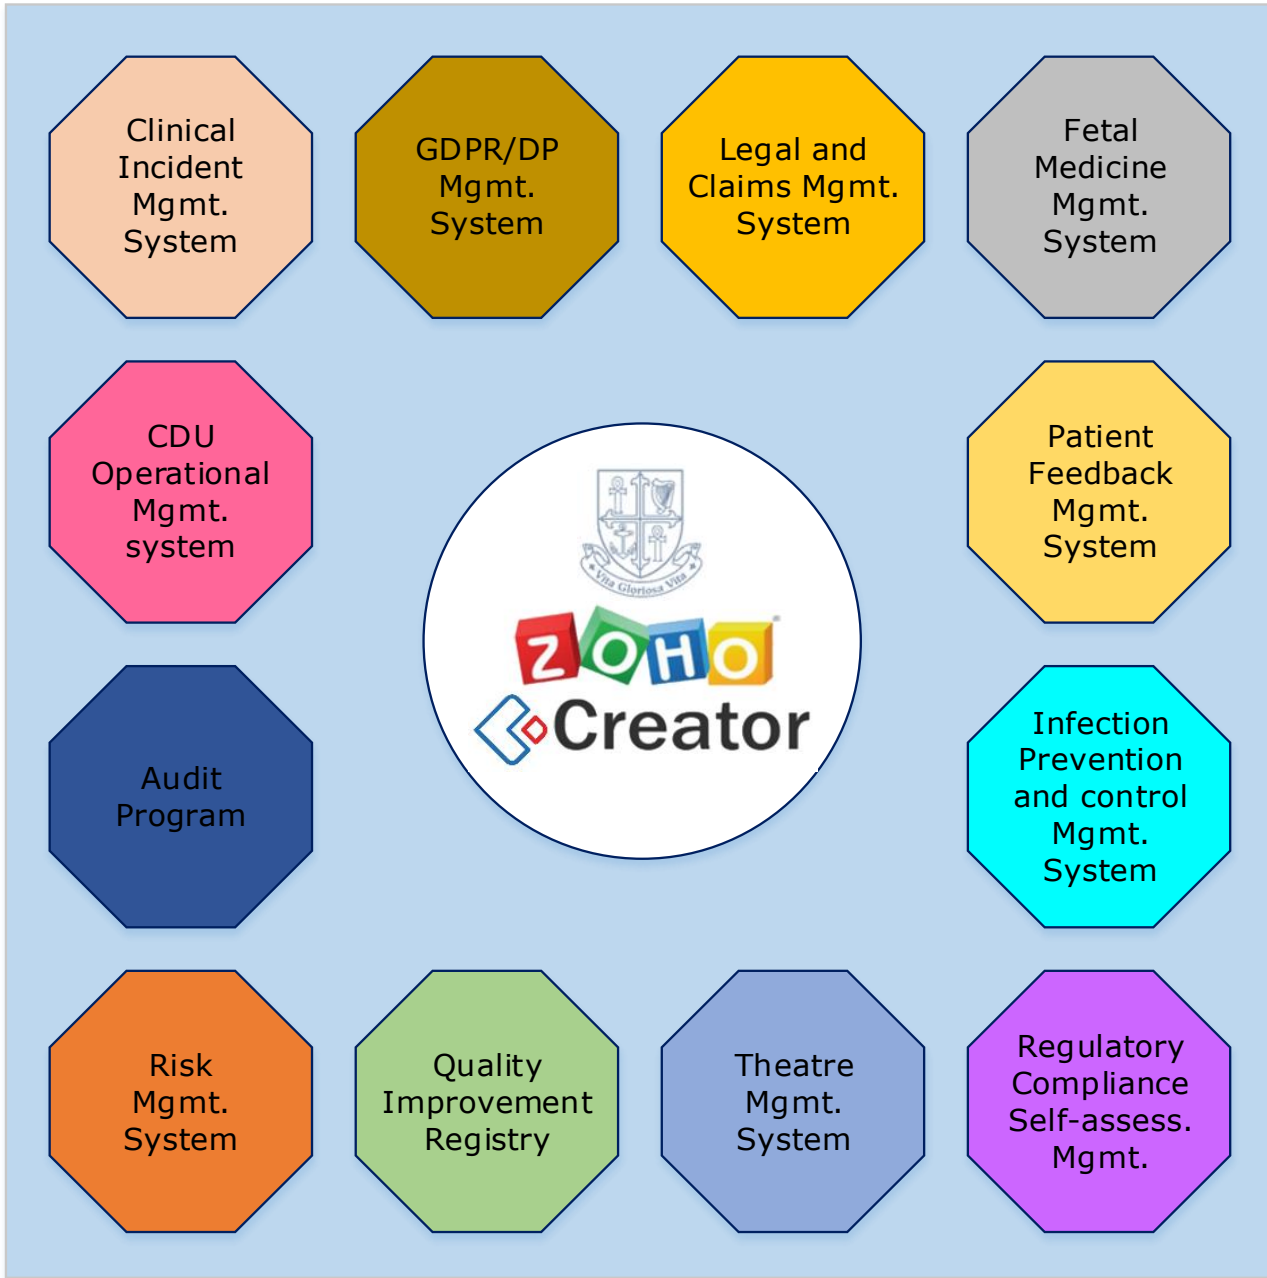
Clinical Incident Mgmt. System

GDPR/DP Mgmt. System

Legal and Claims Mgmt. System

Fetal Medicine Mgmt. System

CDU Operational Mgmt. system

Vita Gloriosa Vita

ZOHO Creator

Patient Feedback Mgmt. System

Audit Program

Infection Prevention and control Mgmt. System

Risk Mgmt. System

Quality Improvement Registry

Theatre Mgmt. System

Regulatory Compliance Self-assess. Mgmt.